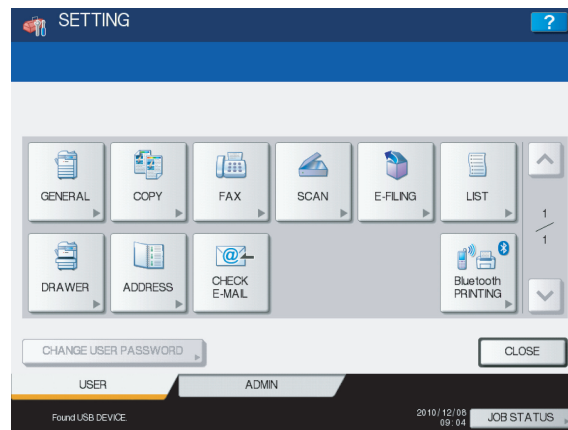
SETTING

?

GENERAL

COPY

FAX

SCAN

E-FILING

LIST

1
/
1

DRAWER

ADDRESS

CHECK E-MAIL

Bluetooth PRINTING

CHANGE USER PASSWORD

CLOSE

USER

ADMIN

Found USB DEVICE.

2010/12/06
09:04

JOB STATUS